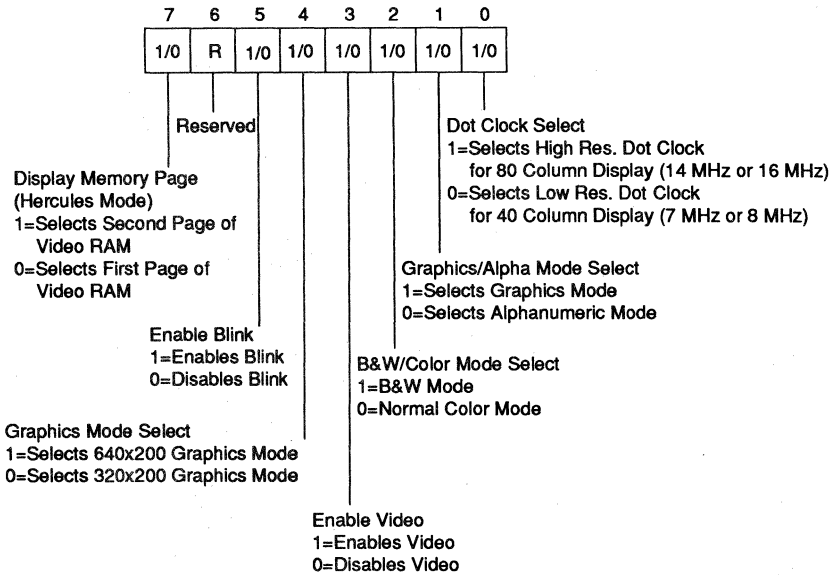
| 7 | 6 | 5 | 4 | 3 | 2 | 1 | 0 |
|---|---|---|---|---|---|---|---|
| 1/0 | R | 1/0 | 1/0 | 1/0 | 1/0 | 1/0 | 1/0 |

Reserved

Dot Clock Select
1=Selects High Res. Dot Clock for 80 Column Display (14 MHz or 16 MHz)
0=Selects Low Res. Dot Clock for 40 Column Display (7 MHz or 8 MHz)

Display Memory Page
(Hercules Mode)
1=Selects Second Page of Video RAM
0=Selects First Page of Video RAM

Graphics/Alpha Mode Select
1=Selects Graphics Mode
0=Selects Alphanumeric Mode

Enable Blink
1=Enables Blink
0=Disables Blink

B&W/Color Mode Select
1=B&W Mode
0=Normal Color Mode

Graphics Mode Select
1=Selects 640x200 Graphics Mode
0=Selects 320x200 Graphics Mode

Enable Video
1=Enables Video
0=Disables Video